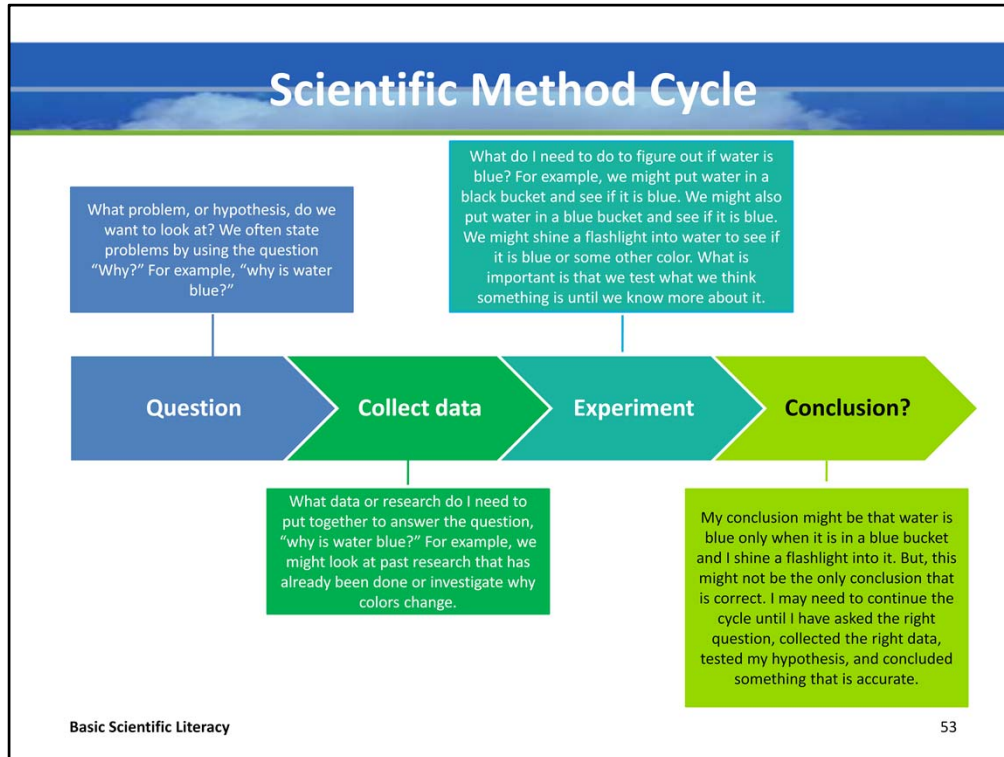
Scientific Method Cycle

What problem, or hypothesis, do we want to look at? We often state problems by using the question "Why?" For example, "why is water blue?"

What do I need to do to figure out if water is blue? For example, we might put water in a black bucket and see if it is blue. We might also put water in a blue bucket and see if it is blue. We might shine a flashlight into water to see if it is blue or some other color. What is important is that we test what we think something is until we know more about it.

Question

Collect data

Experiment

Conclusion?

What data or research do I need to put together to answer the question, "why is water blue?" For example, we might look at past research that has already been done or investigate why colors change.

My conclusion might be that water is blue only when it is in a blue bucket and I shine a flashlight into it. But, this might not be the only conclusion that is correct. I may need to continue the cycle until I have asked the right question, collected the right data, tested my hypothesis, and concluded something that is accurate.

Basic Scientific Literacy

53